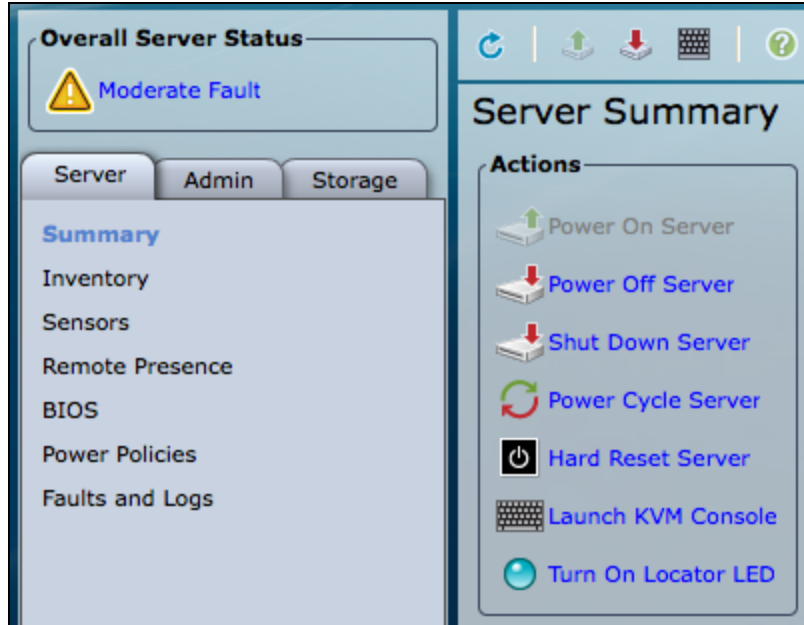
Overall Server Status

Moderate Fault

Server | Admin | Storage

Summary
Inventory
Sensors
Remote Presence
BIOS
Power Policies
Faults and Logs

Server Summary

Actions

Power On Server
Power Off Server
Shut Down Server
Power Cycle Server
Hard Reset Server
Launch KVM Console
Turn On Locator LED